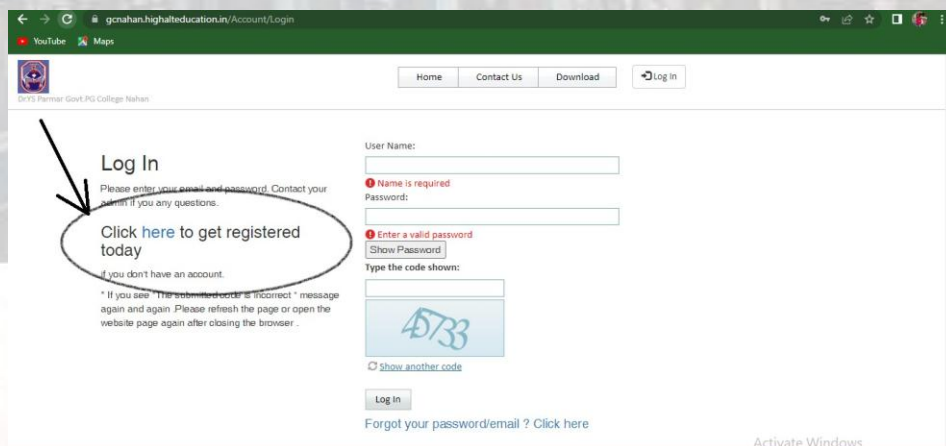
gcnahan.highalteducation.in/Account/Login

YouTube Maps

DrYS Parmar Govt.PG College Nahan

Home | Contact Us | Download | Log In

Log In

Please enter your email and password. Contact your admin if you any questions.

Click here to get registered today

if you don't have an account.

* If you see "The submitted code is incorrect " message again and again .Please refresh the page or open the website page again after closing the browser .

User Name:

Name is required

Password:

Enter a valid password

Show Password

Type the code shown:

45733

Show another code

Log In

Forgot your password/email ? Click here

Activate Windows